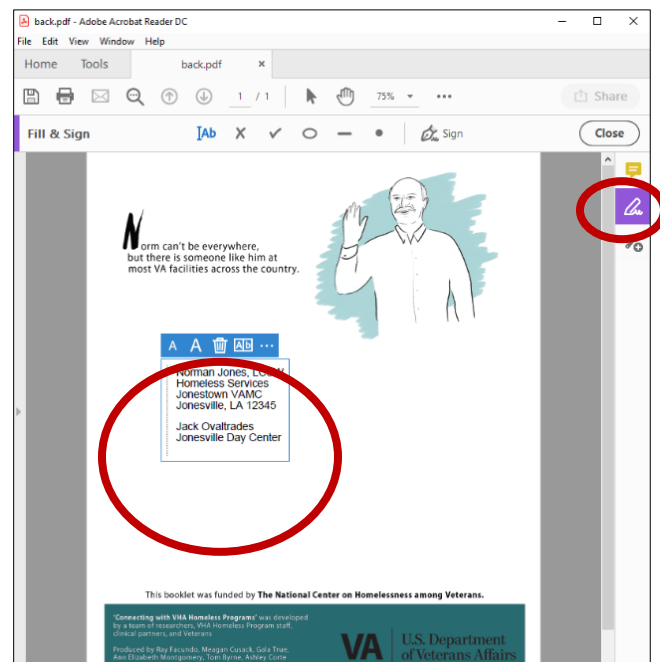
back.pdf - Adobe Acrobat Reader DC

File Edit View Window Help

Home Tools back.pdf ×

1 / 1 75% ••• Share

Fill & Sign Sign Close

Norm can't be everywhere, but there is someone like him at most VA facilities across the country.

A A ···

Norman Jones, LCSW
Homeless Services
Jonestown VAMC
Jonesville, LA 12345

Jack Ovaltrades
Jonesville Day Center

This booklet was funded by The National Center on Homelessness among Veterans.

"Connecting with VHA Homeless Programs" was developed by a team of researchers, VHA Homeless Program staff, clinical partners, and Veterans

Produced by Ray Facundo, Meagan Cusack, Gala True, Ann Elizabeth Montgomery, Tom Byrne, Ashley Corte

VA U.S. Department of Veterans Affairs